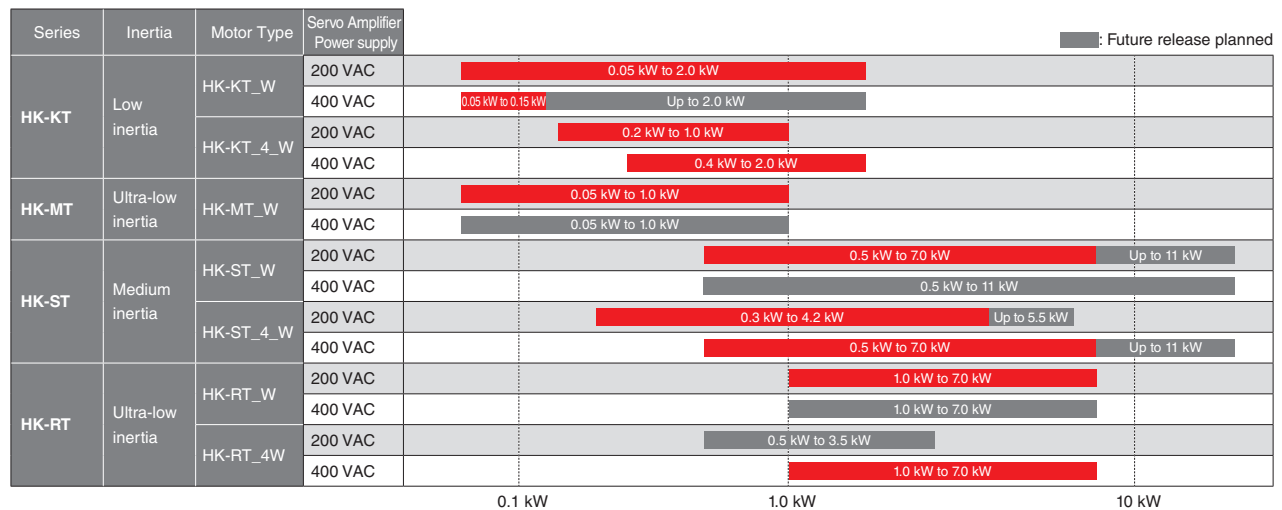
| Series | Inertia | Motor Type | Servo Amplifier Power supply | |
|---|---|---|---|---|
| HK-KT | Low inertia | HK-KT_W | 200 VAC | 0.05 kW to 2.0 kW |
| | | | 400 VAC | 0.05 kW to 0.15 kW Up to 2.0 kW |
| | | HK-KT_4_W | 200 VAC | 0.2 kW to 1.0 kW |
| | | | 400 VAC | 0.4 kW to 2.0 kW |
| HK-MT | Ultra-low inertia | HK-MT_W | 200 VAC | 0.05 kW to 1.0 kW |
| | | | 400 VAC | 0.05 kW to 1.0 kW |
| HK-ST | Medium inertia | HK-ST_W | 200 VAC | 0.5 kW to 7.0 kW Up to 11 kW |
| | | | 400 VAC | 0.5 kW to 11 kW |
| | | HK-ST_4_W | 200 VAC | 0.3 kW to 4.2 kW Up to 5.5 kW |
| | | | 400 VAC | 0.5 kW to 7.0 kW Up to 11 kW |
| HK-RT | Ultra-low inertia | HK-RT_W | 200 VAC | 1.0 kW to 7.0 kW |
| | | | 400 VAC | 1.0 kW to 7.0 kW |
| | | HK-RT_4W | 200 VAC | 0.5 kW to 3.5 kW |
| | | | 400 VAC | 1.0 kW to 7.0 kW |

: Future release planned

0.1 kW 1.0 kW 10 kW